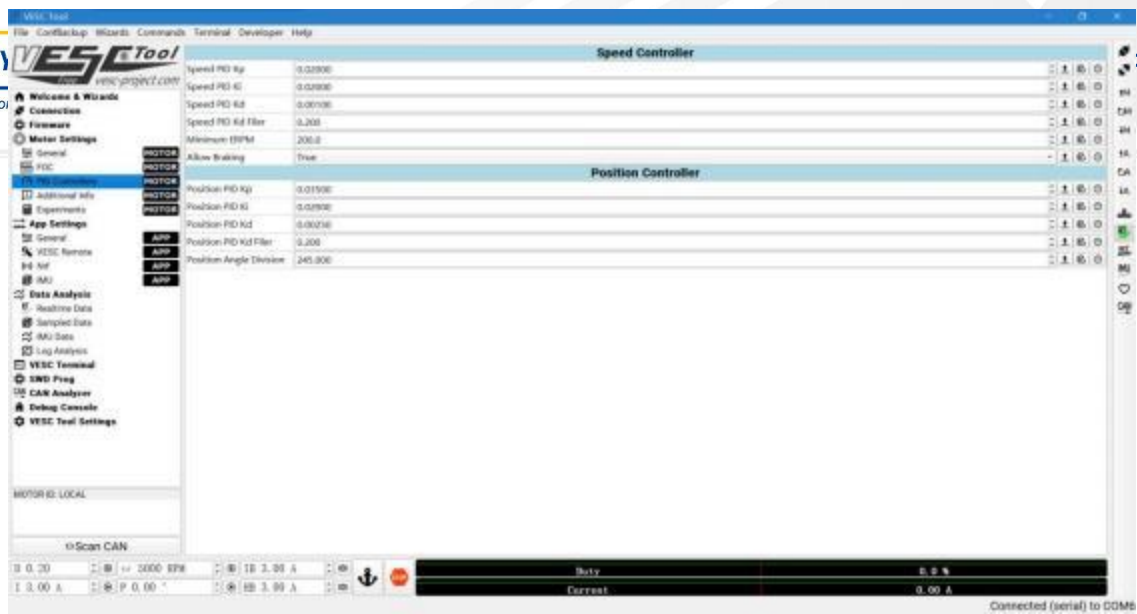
VESC Tool

File ConfBackup Wizards Commands Terminal Developer Help

VESC Tool
vesc-project.com

Welcome & Wizards
Connection
Firmware
Motor Settings
General MOTOR
FOC MOTOR
PID Controllers MOTOR
Additional Info MOTOR
Experiments MOTOR
App Settings
General APP
VESC Remote APP
Nrf APP
IMU APP
Data Analysis
Realtime Data
Sampled Data
IMU Data
Log Analysis
VESC Terminal
SWD Prog
CAN Analyzer
Debug Console
VESC Tool Settings

MOTOR ID: LOCAL

Scan CAN

Speed Controller

| | |
|---|---|
| Speed PID Kp | 0.02000 |
| Speed PID Ki | 0.02000 |
| Speed PID Kd | 0.00100 |
| Speed PID Kd Filter | 0.200 |
| Minimum ERPM | 200.0 |
| Allow Braking | True |

Position Controller

| | |
|---|---|
| Position PID Kp | 0.01500 |
| Position PID Ki | 0.02000 |
| Position PID Kd | 0.00030 |
| Position PID Kd Filter | 0.200 |
| Position Angle Division | 245.000 |

D 0.20
I 3.00 A
3000 RPM
P 0.00 °
IB 3.00 A
HB 3.00 A

Duty 0.0 %
Current 0.00 A

Connected (serial) to COM6